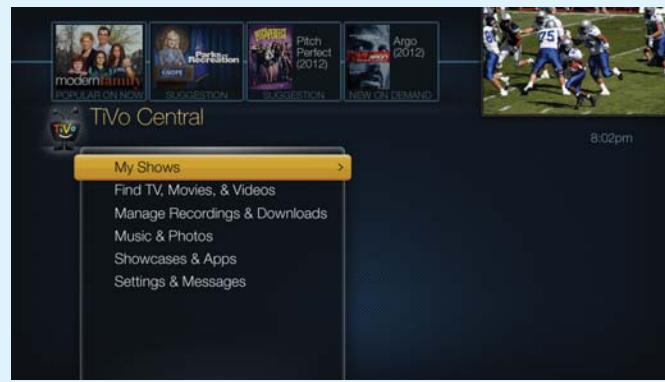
modern family
POPULAR ON NOW
Parks and Recreation
SUGGESTION
Pitch Perfect (2012)
SUGGESTION
Argo (2012)
NEW ON DEMAND
TiVo
TiVo Central
8:02pm
My Shows
Find TV, Movies, & Videos
Manage Recordings & Downloads
Music & Photos
Showcases & Apps
Settings & Messages